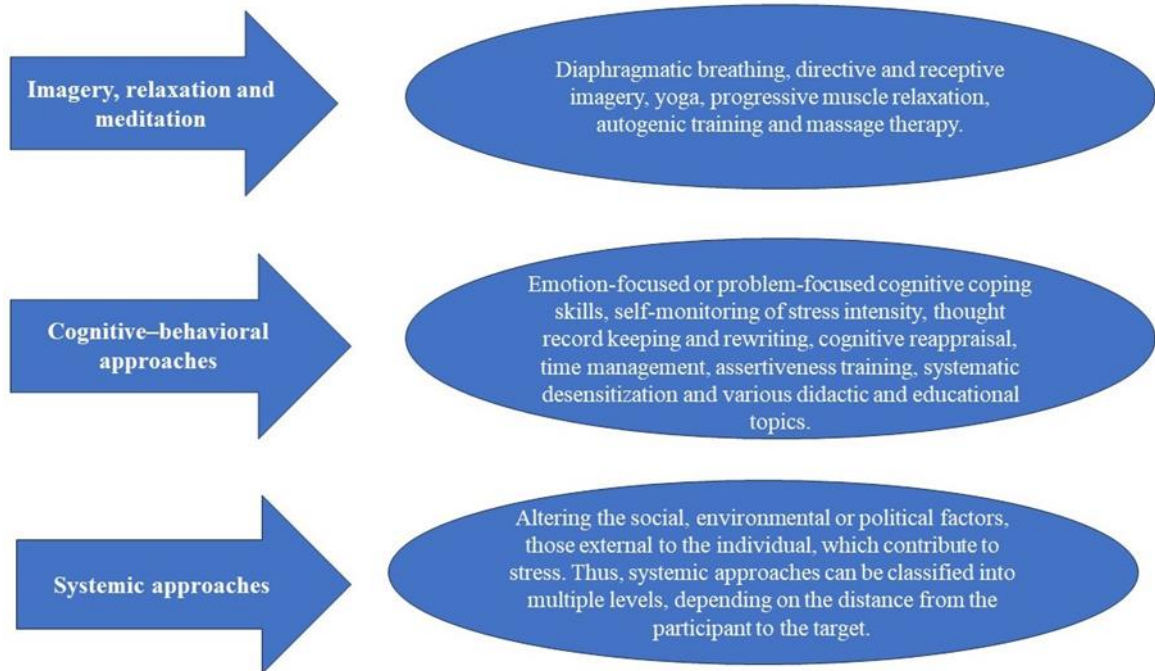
Imagery, relaxation and meditation

Diaphragmatic breathing, directive and receptive imagery, yoga, progressive muscle relaxation, autogenic training and massage therapy.

Cognitive–behavioral approaches

Emotion-focused or problem-focused cognitive coping skills, self-monitoring of stress intensity, thought record keeping and rewriting, cognitive reappraisal, time management, assertiveness training, systematic desensitization and various didactic and educational topics.

Systemic approaches

Altering the social, environmental or political factors, those external to the individual, which contribute to stress. Thus, systemic approaches can be classified into multiple levels, depending on the distance from the participant to the target.